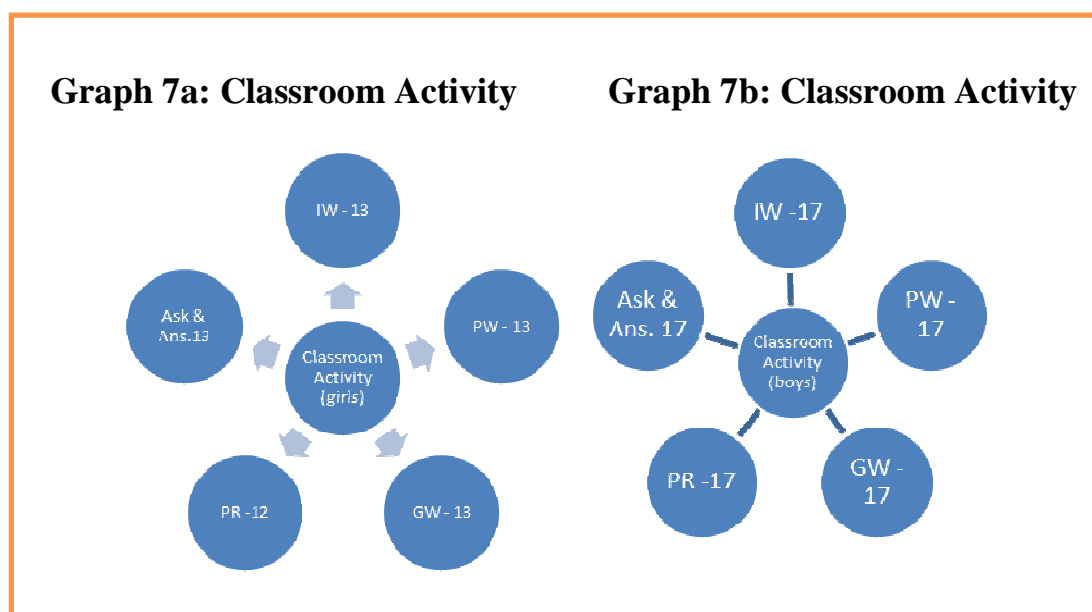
Graph 7a: Classroom Activity

IW - 13

Ask & Ans.13

Classroom Activity (girls)

PW - 13

PR -12

GW - 13

Graph 7b: Classroom Activity

IW -17

Ask & Ans. 17

Classroom Activity (boys)

PW - 17

PR -17

GW - 17